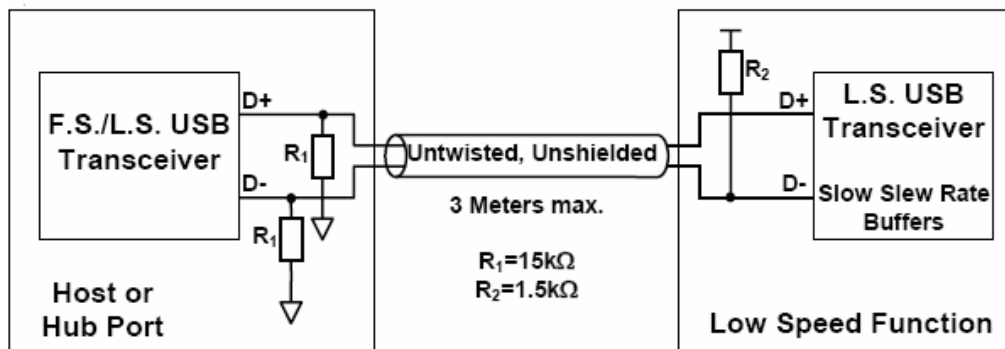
F.S./L.S. USB Transceiver

D+

D-

$R_1$

$R_1$

Host or Hub Port

Untwisted, Unshielded

3 Meters max.

$R_1$=15k$\Omega$
$R_2$=1.5k$\Omega$

$R_2$

D+

D-

L.S. USB Transceiver

Slow Slew Rate Buffers

Low Speed Function